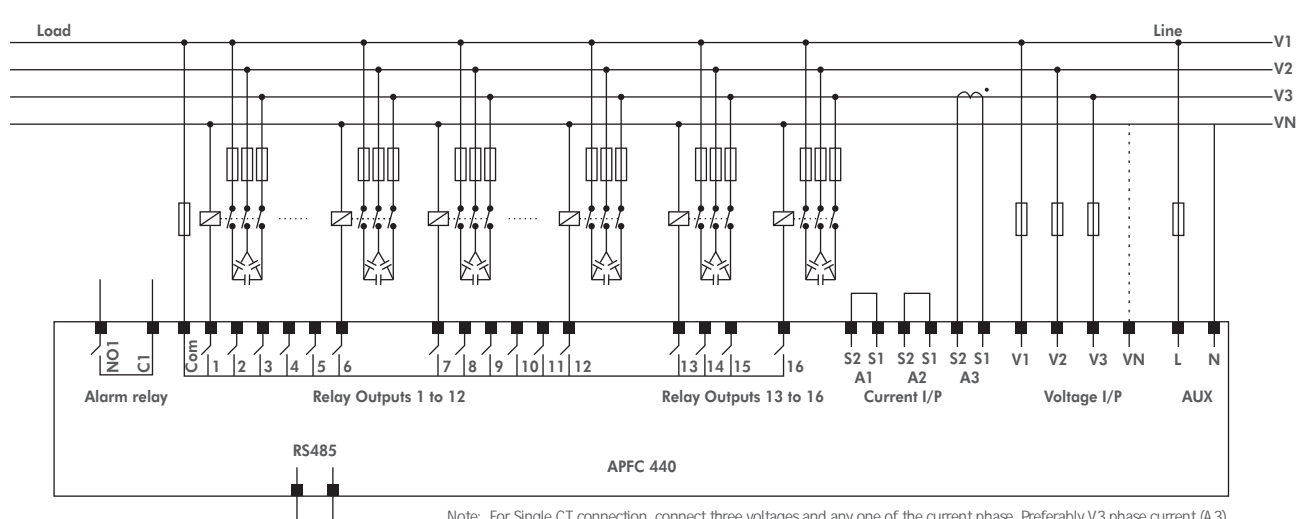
Load

Line

V1

V2

V3

VN

NO1 C1 Com 1 2 3 4 5 6 7 8 9 10 11 12 13 14 15 16 S2 S1 S2 S1 S2 S1 V1 V2 V3 VN L N

A1 A2 A3

Alarm relay

Relay Outputs 1 to 12

Relay Outputs 13 to 16

Current I/P

Voltage I/P

AUX

RS485

APFC 440

Note: For Single CT connection, connect three voltages and any one of the current phase. Preferably V3 phase current (A3)